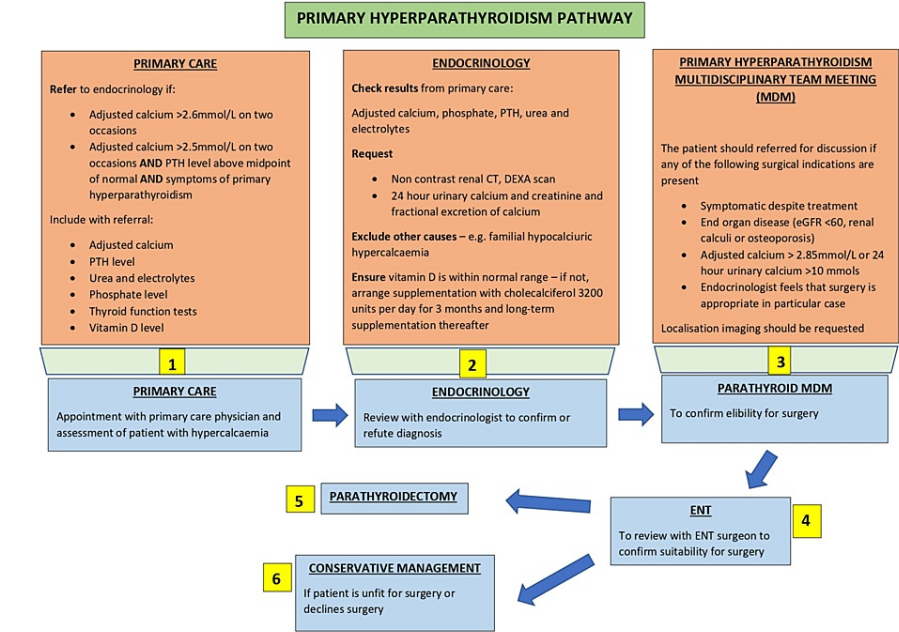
PRIMARY HYPERPARATHYROIDISM PATHWAY

PRIMARY CARE

Refer to endocrinology if:

- Adjusted calcium >2.6mmol/L on two occasions
- Adjusted calcium >2.5mmol/L on two occasions AND PTH level above midpoint of normal AND symptoms of primary hyperparathyroidism

Include with referral:

- Adjusted calcium
- PTH level
- Urea and electrolytes
- Phosphate level
- Thyroid function tests
- Vitamin D level

ENDOCRINOLOGY

Check results from primary care:

Adjusted calcium, phosphate, PTH, urea and electrolytes

Request

- Non contrast renal CT, DEXA scan
- 24 hour urinary calcium and creatinine and fractional excretion of calcium

Exclude other causes – e.g. familial hypocalciuric hypercalcaemia

Ensure vitamin D is within normal range – if not, arrange supplementation with cholecalciferol 3200 units per day for 3 months and long-term supplementation thereafter

PRIMARY HYPERPARATHYROIDISM MULTIDISCIPLINARY TEAM MEETING (MDM)

The patient should referred for discussion if any of the following surgical indications are present

- Symptomatic despite treatment
- End organ disease (eGFR <60, renal calculi or osteoporosis)
- Adjusted calcium > 2.85mmol/L or 24 hour urinary calcium >10 mmols
- Endocrinologist feels that surgery is appropriate in particular case

Localisation imaging should be requested

1

PRIMARY CARE

Appointment with primary care physician and assessment of patient with hypercalcaemia

2

ENDOCRINOLOGY

Review with endocrinologist to confirm or refute diagnosis

3

PARATHYROID MDM

To confirm elibility for surgery

5

PARATHYROIDECTOMY

ENT

To review with ENT surgeon to confirm suitability for surgery

4

6

CONSERVATIVE MANAGEMENT

If patient is unfit for surgery or declines surgery